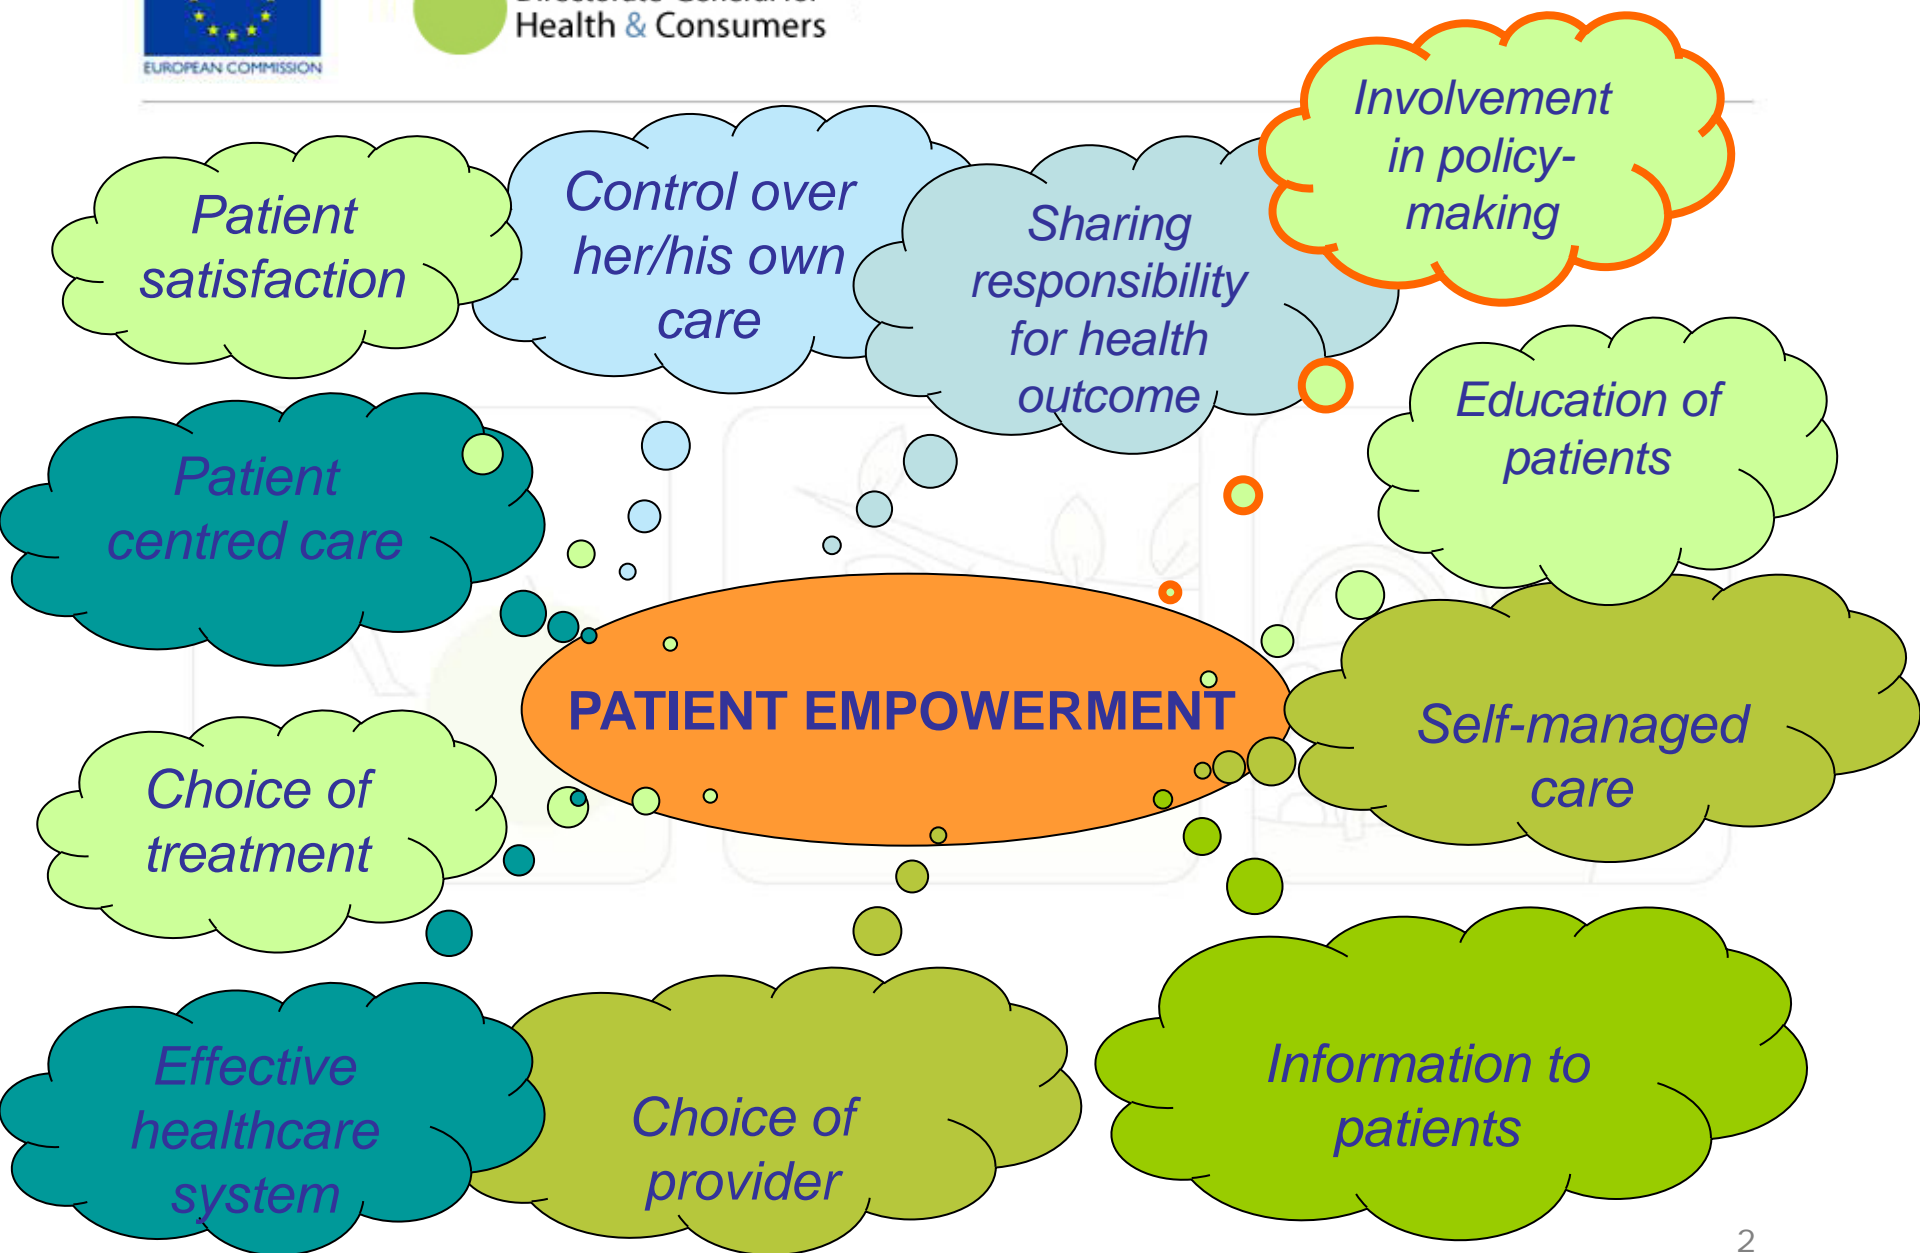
EUROPEAN COMMISSION

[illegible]
Health & Consumers

Patient satisfaction

Control over her/his own care

Sharing responsibility for health outcome

Involvement in policy-making

Education of patients

Patient centred care

PATIENT EMPOWERMENT

Self-managed care

Choice of treatment

Effective healthcare system

Choice of provider

Information to patients

2